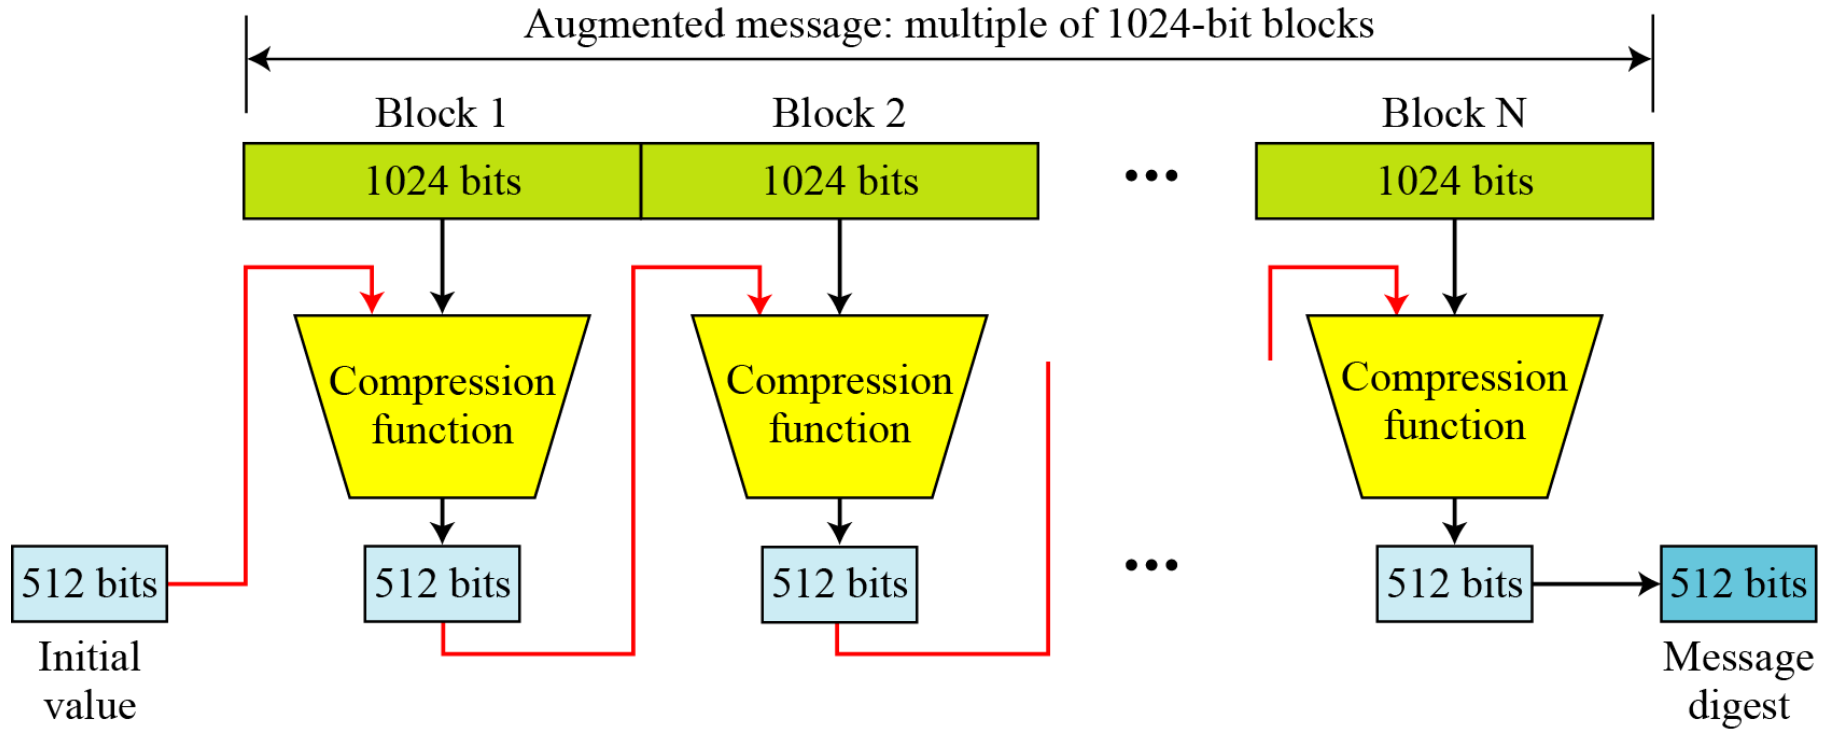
Augmented message: multiple of 1024-bit blocks

Block 1
1024 bits

Block 2
1024 bits

•••

Block N
1024 bits

Compression function

Compression function

Compression function

512 bits
Initial value

512 bits

512 bits

•••

512 bits

512 bits
Message digest